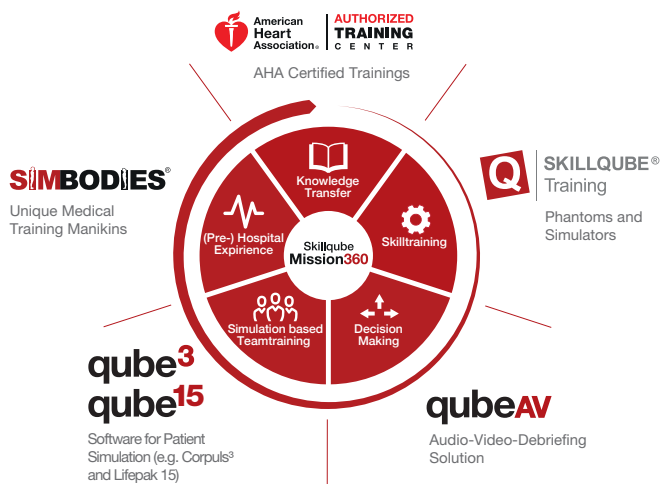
American Heart Association® | AUTHORIZED TRAINING CENTER

AHA Certified Trainings

SIMBODIES®

Unique Medical Training Manikins

SKILLQUBE® Training

Phantoms and Simulators

Knowledge Transfer

(Pre-) Hospital Expirience

Skilltraining

Skillqube Mission360

Simulation based Teamtraining

Decision Making

qube$^{3}$

qube$^{15}$

Software for Patient Simulation (e.g. Corpuls$^{3}$ and Lifepak 15)

qubeAV

Audio-Video-Debriefing Solution